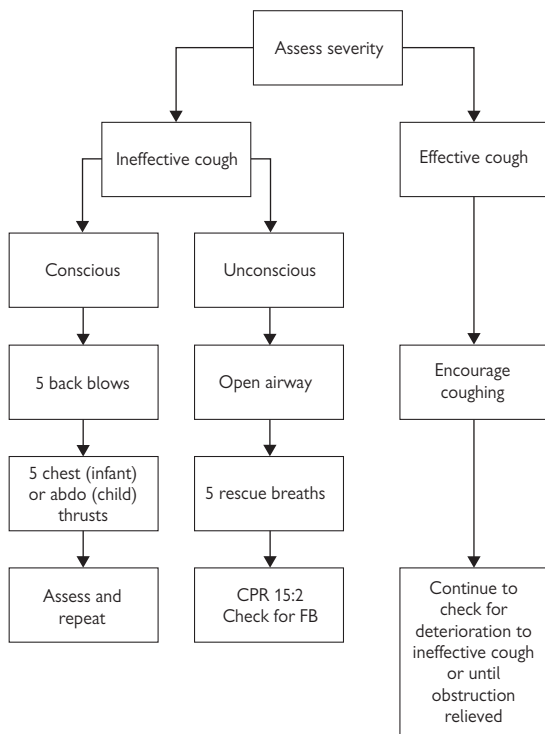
Assess severity

Ineffective cough

Effective cough

Conscious

Unconscious

5 back blows

Open airway

Encourage coughing

5 chest (infant) or abdo (child) thrusts

5 rescue breaths

Assess and repeat

CPR 15:2 Check for FB

Continue to check for deterioration to ineffective cough or until obstruction relieved